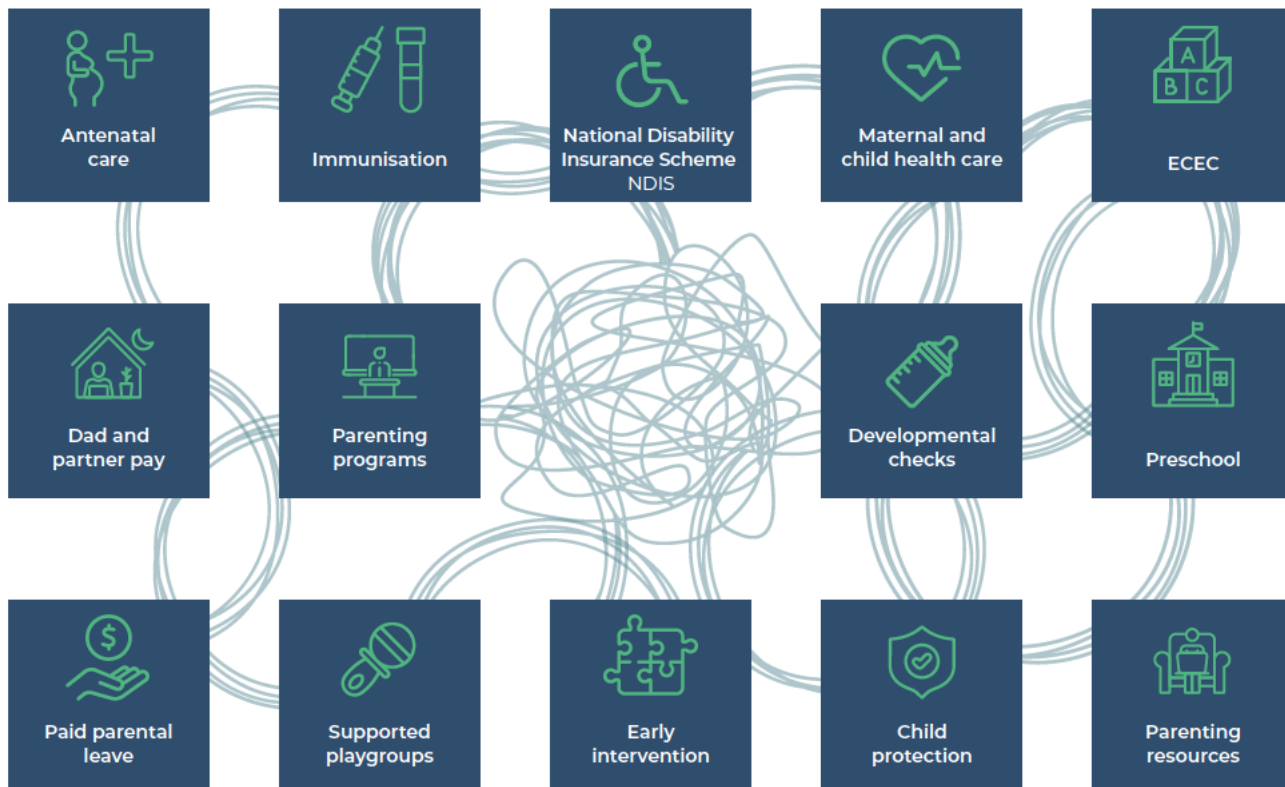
Antenatal care

Immunisation

National Disability Insurance Scheme NDIS

Maternal and child health care

A B C

ECEC

Dad and partner pay

Parenting programs

Developmental checks

Preschool

$

Paid parental leave

Supported playgroups

Early intervention

Child protection

Parenting resources